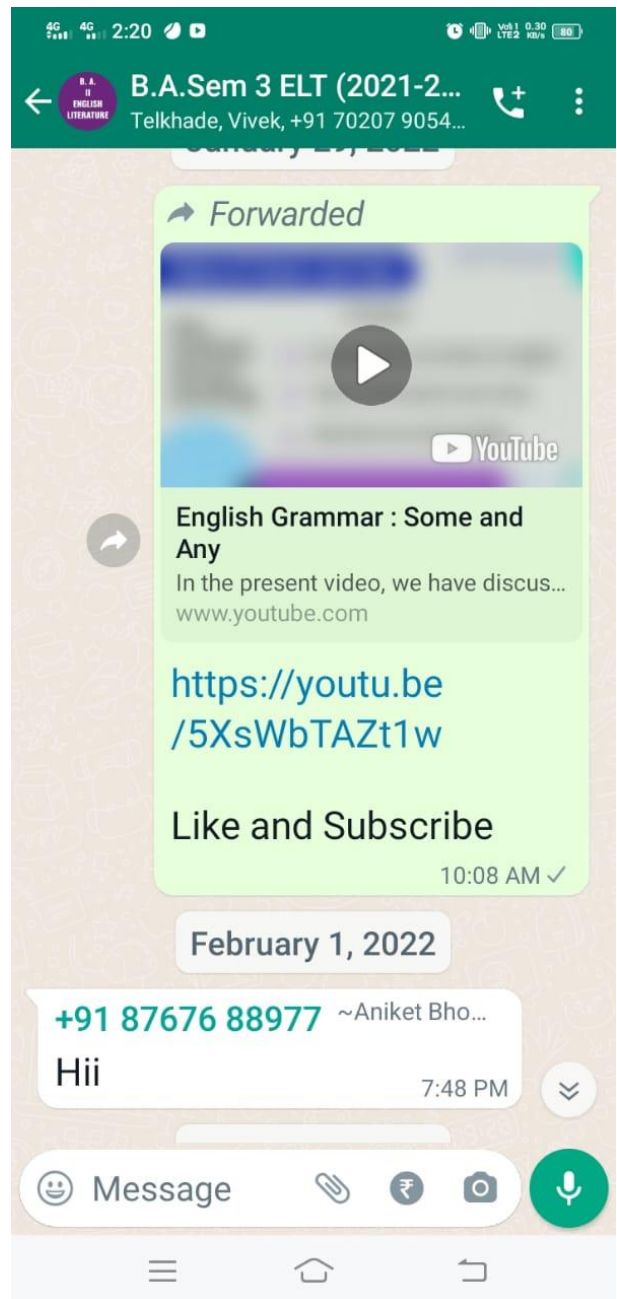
4G 4G 2:20

Vo) 1 LTE2 0.30 KB/s 80

B.A. II ENGLISH LITERATURE

B.A.Sem 3 ELT (2021-2...
Telkhade, Vivek, +91 70207 9054...

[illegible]

Forwarded

YouTube

English Grammar : Some and Any
In the present video, we have discus...
www.youtube.com

https://youtu.be/5XsWbTAZt1w

Like and Subscribe

10:08 AM

February 1, 2022

+91 87676 88977 ~Aniket Bho...
Hii
7:48 PM

Message